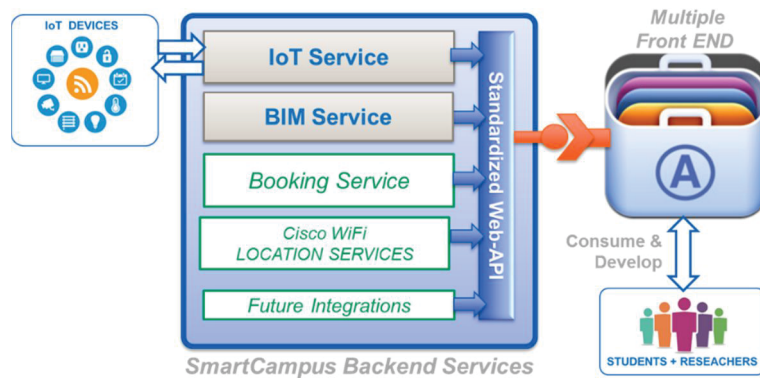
IoT DEVICES

IoT Service

BIM Service

Booking Service

Cisco WiFi LOCATION SERVICES

Future Integrations

Standardized Web-API

SmartCampus Backend Services

Multiple Front END

Consume & Develop

STUDENTS + RESEACHERS